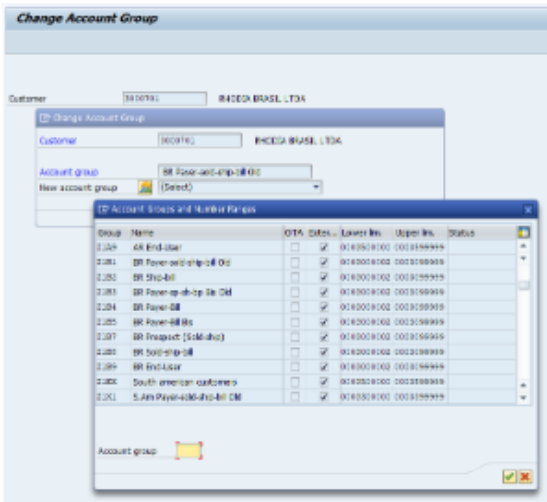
Change Account Group

Customer 3030781 RHODIA BRASIL LTDA

Change Account Group

Customer 3030781 RHODIA BRASIL LTDA

Account group BR Payer-sold-ship-bill Old
New account group (Select)

Account Groups and Number Ranges

| Group | Name | OTA | Exter... | Lower lim. | Upper lim. | Status |
|---|---|---|---|---|---|---|
| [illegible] | AR End-user | | ✓ | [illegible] | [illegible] | |
| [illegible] | BR Payer-sold-ship-bill Old | | ✓ | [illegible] | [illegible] | |
| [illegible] | BR Ship-bill | | ✓ | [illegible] | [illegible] | |
| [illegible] | BR Payer-sp-sh-bp Sie Old | | ✓ | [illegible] | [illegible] | |
| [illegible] | BR Payer-Bill | | ✓ | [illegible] | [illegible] | |
| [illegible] | BR Payer-Bill Bis | | ✓ | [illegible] | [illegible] | |
| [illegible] | BR Prospect (Sold-sho) | | ✓ | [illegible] | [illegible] | |
| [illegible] | BR Sold-ship-Bill | | ✓ | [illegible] | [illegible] | |
| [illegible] | BR End-User | | ✓ | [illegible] | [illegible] | |
| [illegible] | South american customers | | ✓ | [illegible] | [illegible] | |
| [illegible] | S.Am Payer-sold-ship-bill Old | | ✓ | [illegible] | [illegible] | |

Account group